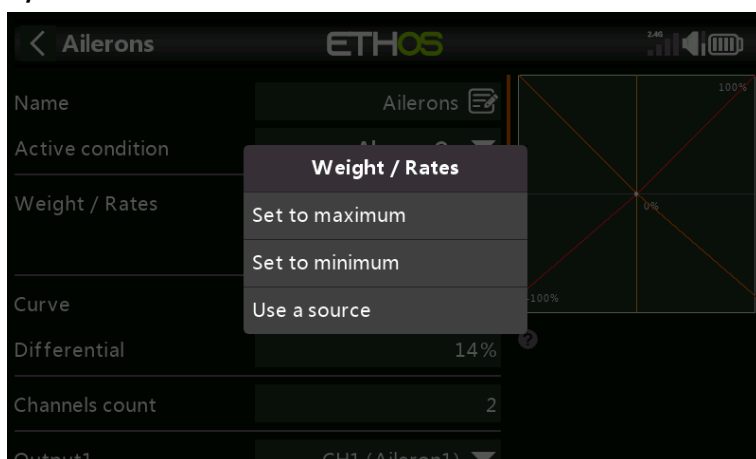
Ailerons
ETHOS
2.4G

Name
Ailerons
Active condition
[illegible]
Weight / Rates
Curve
Differential
14%
Channels count
2
Output1
CH1 (Aileron1)

100%
0%
-100%

Weight / Rates
Set to maximum
Set to minimum
Use a source